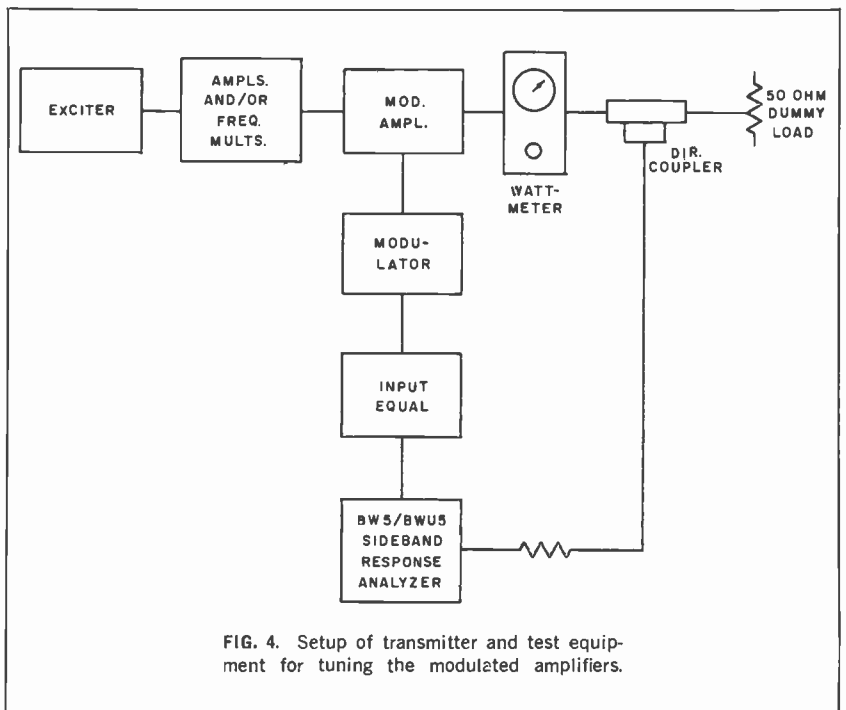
EXCITER

AMPLS. AND/OR FREQ. MULTS.

MOD. AMPL.

WATT-METER

DIR. COUPLER

50 OHM DUMMY LOAD

MODU-LATOR

INPUT EQUAL

BW5/BWU5 SIDEBAND RESPONSE ANALYZER

FIG. 4. Setup of transmitter and test equipment for tuning the modulated amplifiers.